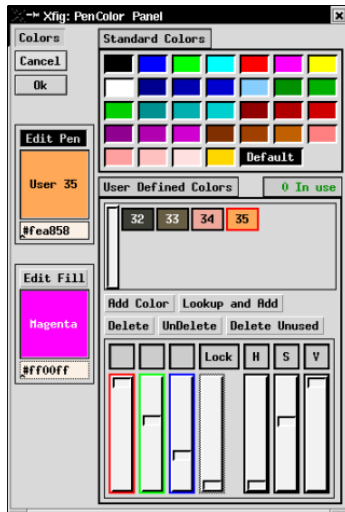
Xfig: PenColor Panel

Colors
Cancel
Ok

Standard Colors

Default

Edit Pen
User 35
#fea858

Edit Fill
Magenta
#ff00ff

User Defined Colors
0 In use

32 33 34 35

Add Color
Lookup and Add
Delete
UnDelete
Delete Unused

Lock
H
S
V